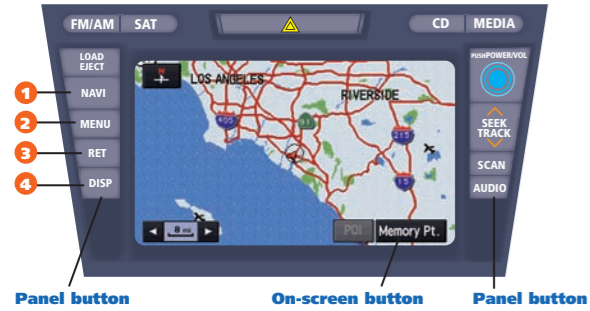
FM/AM SAT

CD MEDIA

LOAD EJECT

1 NAVI

2 MENU

3 RET

4 DISP

LOS ANGELES

RIVERSIDE

405

215

15

8 mi

POI

Memory Pt.

PUSH POWER/VOL

SEEK TRACK

SCAN

AUDIO

Panel button

On-screen button

Panel button